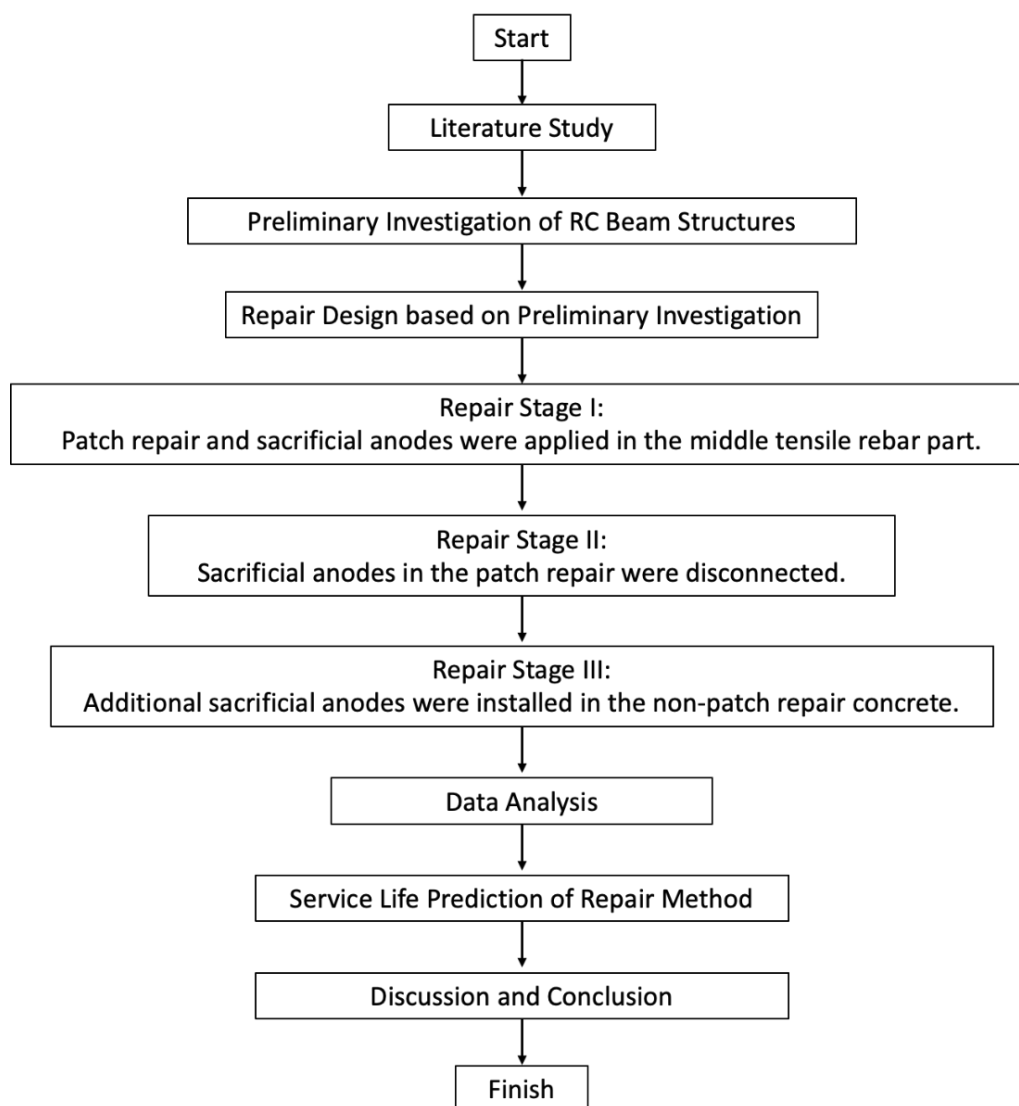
Start

Literature Study

Preliminary Investigation of RC Beam Structures

Repair Design based on Preliminary Investigation

Repair Stage I:
Patch repair and sacrificial anodes were applied in the middle tensile rebar part.

Repair Stage II:
Sacrificial anodes in the patch repair were disconnected.

Repair Stage III:
Additional sacrificial anodes were installed in the non-patch repair concrete.

Data Analysis

Service Life Prediction of Repair Method

Discussion and Conclusion

Finish